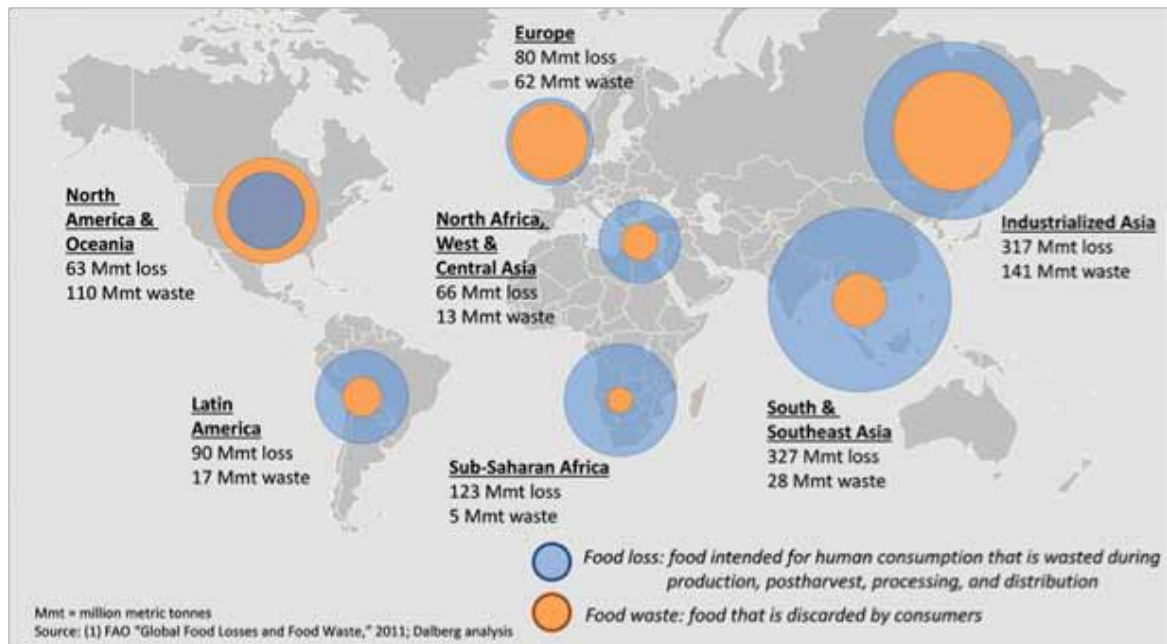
Europe
80 Mmt loss
62 Mmt waste

North America & Oceania
63 Mmt loss
110 Mmt waste

North Africa, West & Central Asia
66 Mmt loss
13 Mmt waste

Industrialized Asia
317 Mmt loss
141 Mmt waste

Latin America
90 Mmt loss
17 Mmt waste

Sub-Saharan Africa
123 Mmt loss
5 Mmt waste

South & Southeast Asia
327 Mmt loss
28 Mmt waste

Food loss: food intended for human consumption that is wasted during production, postharvest, processing, and distribution

Food waste: food that is discarded by consumers

Mmt = million metric tonnes
Source: (1) FAO "Global Food Losses and Food Waste," 2011; Dalberg analysis